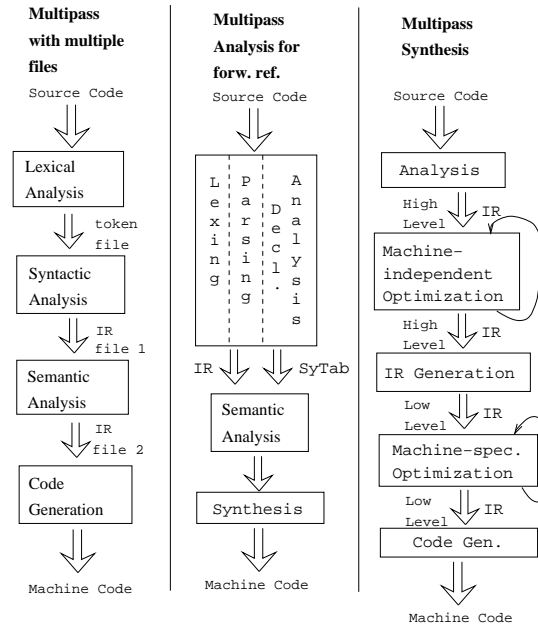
Multipass with multiple files

Source Code

Lexical Analysis

token file

Syntactic Analysis

IR file 1

Semantic Analysis

IR file 2

Code Generation

Machine Code

Multipass Analysis for forw. ref.

Source Code

Lexing

Parsing

Decl.

Analysis

IR

SyTab

Semantic Analysis

Synthesis

Machine Code

Multipass Synthesis

Source Code

Analysis

High Level IR

Machine-independent Optimization

High Level IR

IR Generation

Low Level IR

Machine-spec. Optimization

Low Level IR

Code Gen.

Machine Code